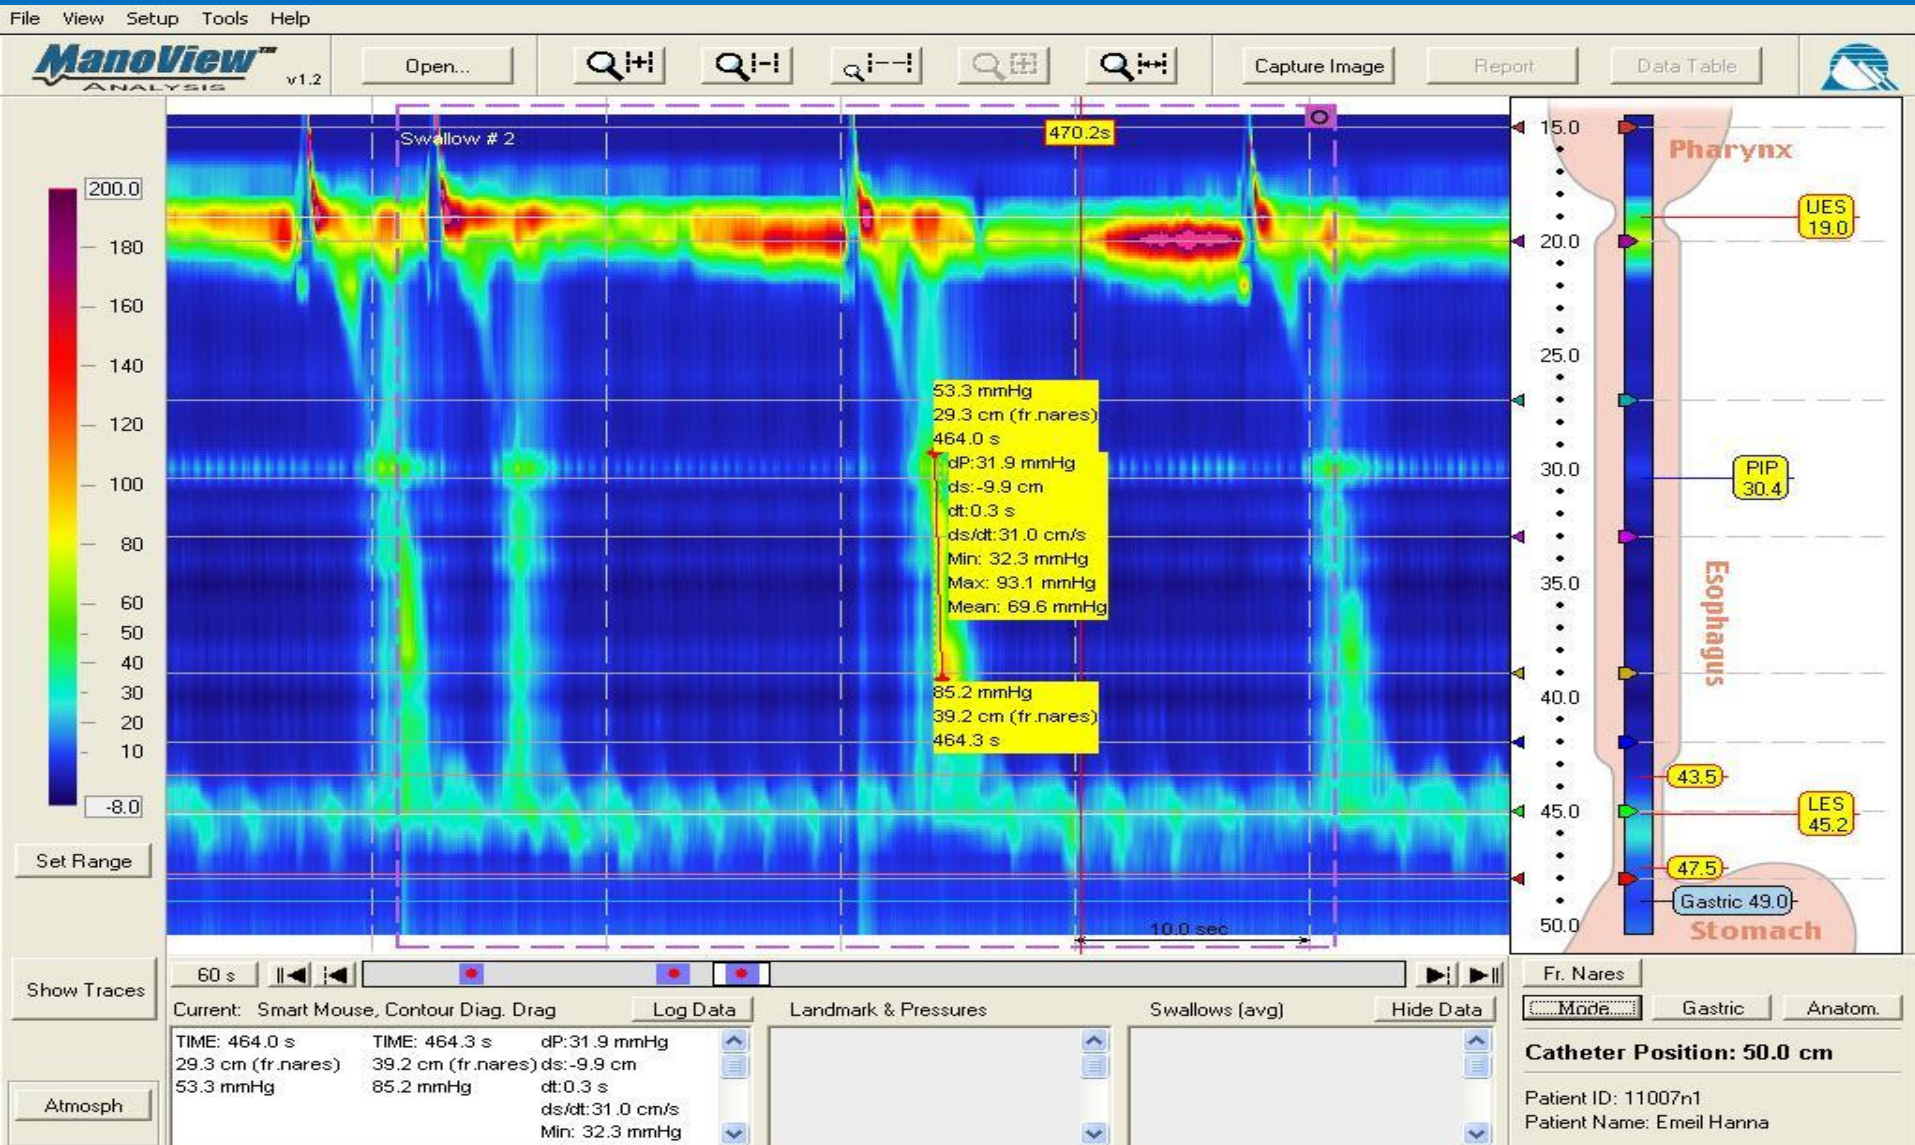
File View Setup Tools Help

ManoView™ ANALYSIS v1.2

Open...

Capture Image

Report

Data Table

200.0
180
160
140
120
100
80
60
50
40
30
20
10
-8.0

Set Range

Show Traces

Atmosph

Swallow # 2

470.2s

53.3 mmHg
29.3 cm (fr.nares)
464.0 s

dP:31.9 mmHg
ds:-9.9 cm
dt:0.3 s
ds/dt:31.0 cm/s
Min: 32.3 mmHg
Max: 93.1 mmHg
Mean: 69.6 mmHg

85.2 mmHg
39.2 cm (fr.nares)
464.3 s

10.0 sec

15.0
20.0
25.0
30.0
35.0
40.0
45.0
50.0

Pharynx

UES 19.0

PIP 30.4

Esophagus

43.5

LES 45.2

47.5

Gastric 49.0

Stomach

60 s

Fr. Nares

Mode

Gastric

Anatom.

Current: Smart Mouse, Contour Diag. Drag

Log Data

Landmark & Pressures

Swallows (avg)

Hide Data

TIME: 464.0 s
29.3 cm (fr.nares)
53.3 mmHg

TIME: 464.3 s
39.2 cm (fr.nares)
85.2 mmHg

dP:31.9 mmHg
ds:-9.9 cm
dt:0.3 s
ds/dt:31.0 cm/s
Min: 32.3 mmHg

Catheter Position: 50.0 cm

Patient ID: 11007n1
Patient Name: Emeil Hanna